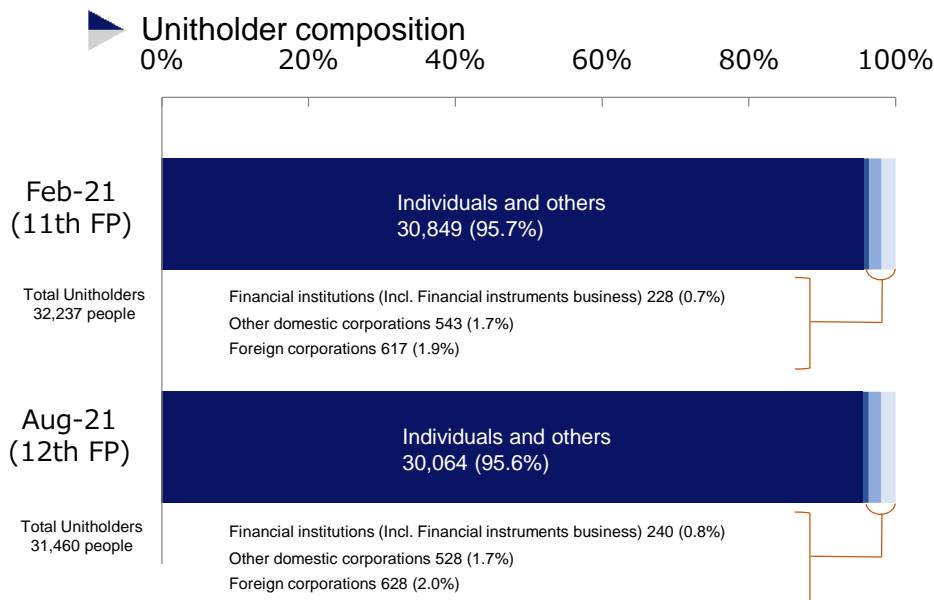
Unitholder composition

0% 20% 40% 60% 80% 100%

Feb-21
(11th FP)

Individuals and others
30,849 (95.7%)

Total Unitholders
32,237 people

Financial institutions (Incl. Financial instruments business) 228 (0.7%)
Other domestic corporations 543 (1.7%)
Foreign corporations 617 (1.9%)

Aug-21
(12th FP)

Individuals and others
30,064 (95.6%)

Total Unitholders
31,460 people

Financial institutions (Incl. Financial instruments business) 240 (0.8%)
Other domestic corporations 528 (1.7%)
Foreign corporations 628 (2.0%)